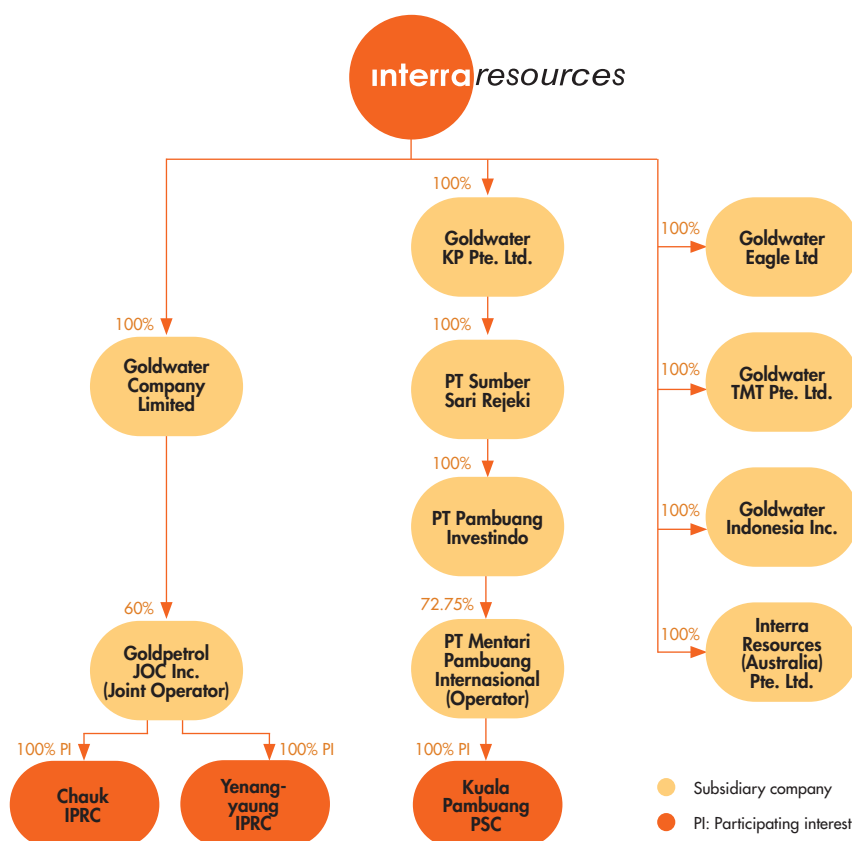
interraresources

100%
Goldwater Company Limited

60%
Goldpetrol JOC Inc. (Joint Operator)

100% PI
Chauk IPRC

100% PI
Yenang-yaung IPRC

100%
Goldwater KP Pte. Ltd.

100%
PT Sumber Sari Rejeki

100%
PT Pambuang Investindo

72.75%
PT Mentari Pambuang Internasional (Operator)

100% PI
Kuala Pambuang PSC

100%
Goldwater Eagle Ltd

100%
Goldwater TMT Pte. Ltd.

100%
Goldwater Indonesia Inc.

100%
Interra Resources (Australia) Pte. Ltd.

Subsidiary company
PI: Participating interest